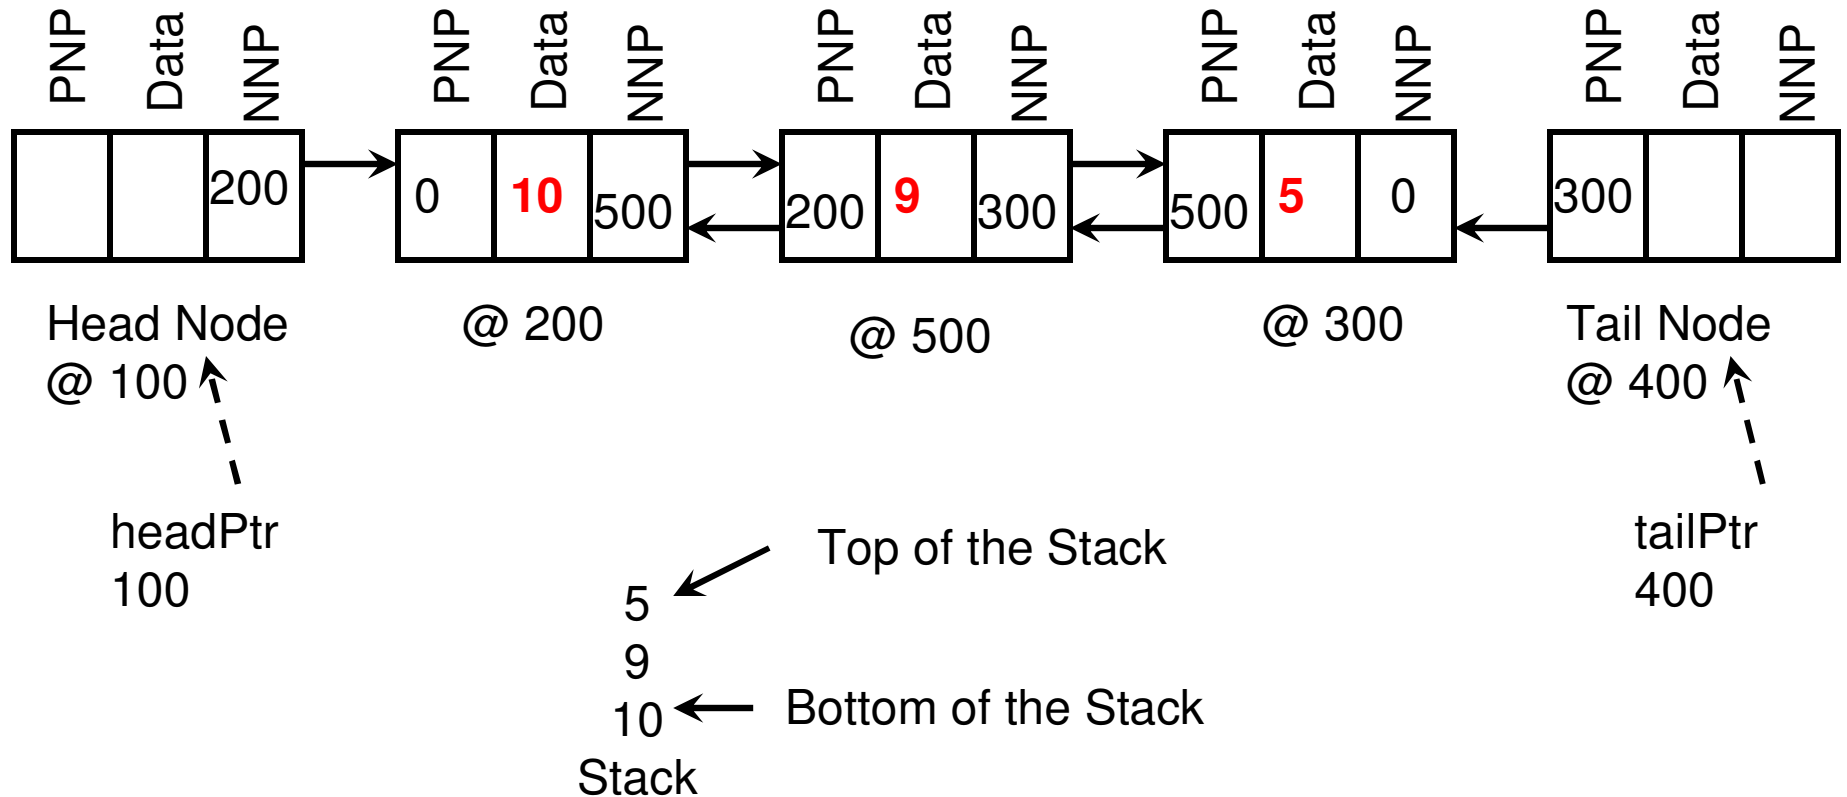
PNP Data NNP
200
Head Node
@ 100

PNP Data NNP
0 10 500
@ 200

PNP Data NNP
200 9 300
@ 500

PNP Data NNP
500 5 0
@ 300

PNP Data NNP
300
Tail Node
@ 400

headPtr
100

Top of the Stack
5
9
10
Stack
Bottom of the Stack

tailPtr
400